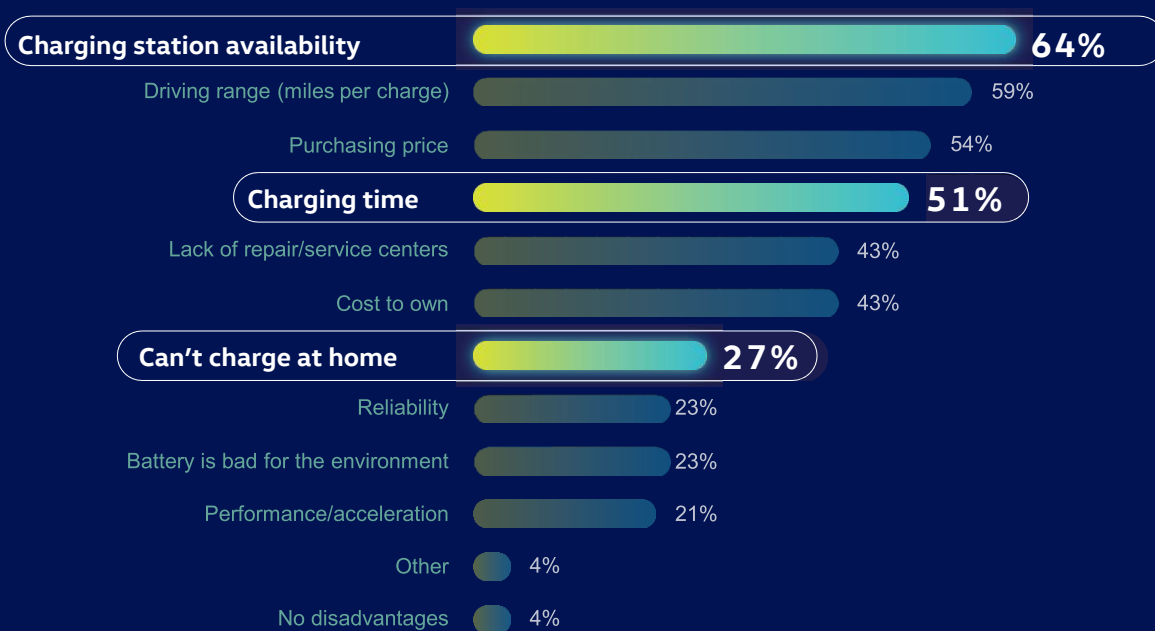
| Label | Value |
|---|---|
| Charging station availability | 64% |
| Driving range (miles per charge) | 59% |
| Purchasing price | 54% |
| Charging time | 51% |
| Lack of repair/service centers | 43% |
| Cost to own | 43% |
| Can’t charge at home | 27% |
| Reliability | 23% |
| Battery is bad for the environment | 23% |
| Performance/acceleration | 21% |
| Other | 4% |
| No disadvantages | 4% |